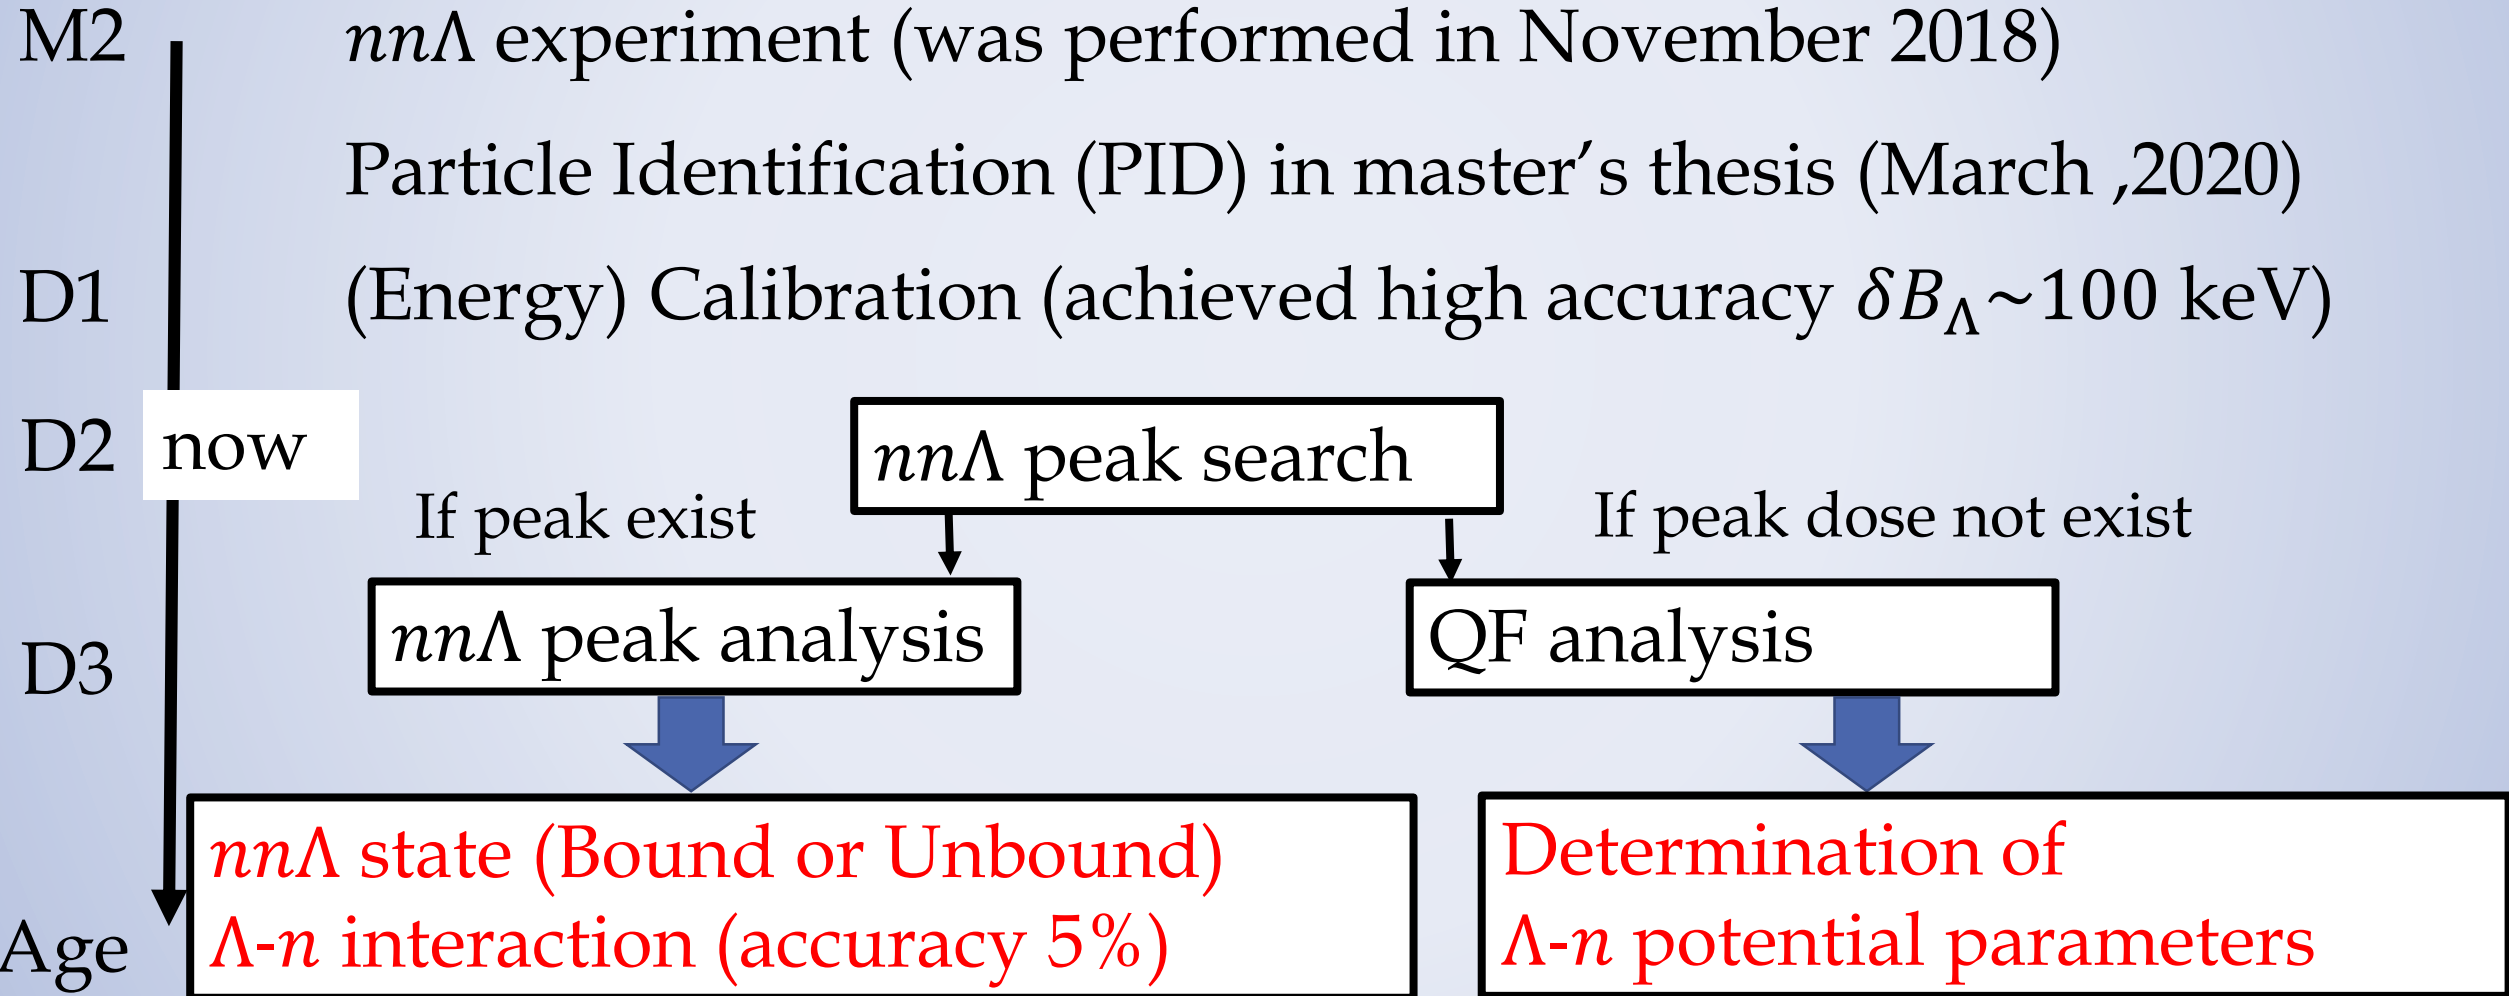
M2 $nn\Lambda$ experiment (was performed in November 2018)

Particle Identification (PID) in master′s thesis (March ,2020)

D1 (Energy) Calibration (achieved high accuracy $\delta B_{\Lambda}$~100 keV)

D2 now

$nn\Lambda$ peak search

If peak exist

If peak dose not exist

D3

$nn\Lambda$ peak analysis

QF analysis

$nn\Lambda$ state (Bound or Unbound)
$\Lambda$-$n$ interaction (accuracy 5%)

Determination of
$\Lambda$-$n$ potential parameters

Age